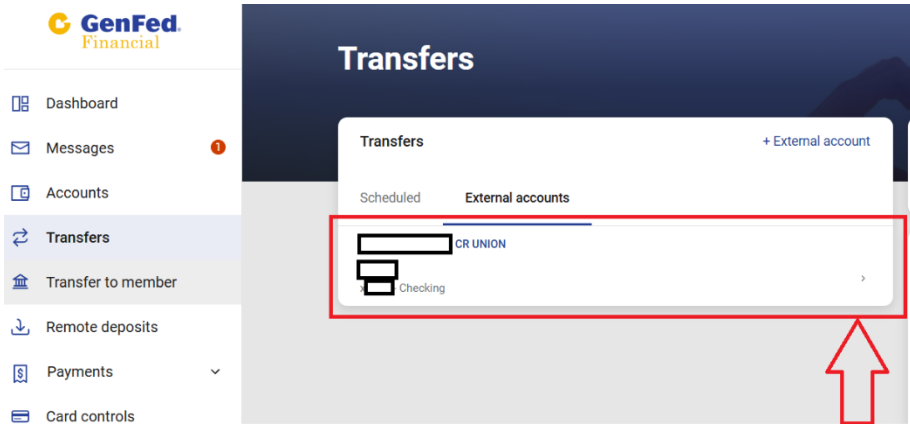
GenFed Financial

Dashboard
Messages 1
Accounts
Transfers
Transfer to member
Remote deposits
Payments
Card controls

Transfers

Transfers
+ External account
Scheduled
External accounts

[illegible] CR UNION
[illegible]
x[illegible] Checking
›